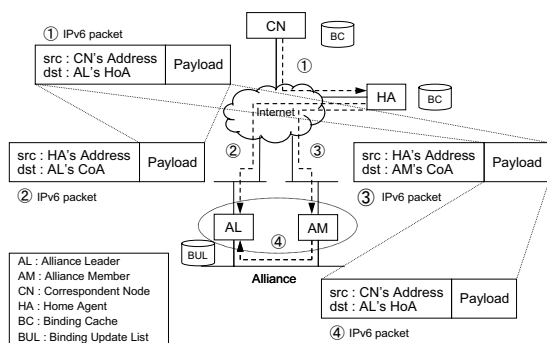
① IPv6 packet

| src : CN's Address<br>dst : AL's HoA | Payload |
|---|---|

CN

BC

①

HA

BC

Internet

②

③

| src : HA's Address<br>dst : AL's CoA | Payload |
|---|---|

② IPv6 packet

| src : HA's Address<br>dst : AM's CoA | Payload |
|---|---|

③ IPv6 packet

AL

AM

④

BUL

Alliance

AL : Alliance Leader
AM : Alliance Member
CN : Correspondent Node
HA : Home Agent
BC : Binding Cache
BUL : Binding Update List

| src : CN's Address<br>dst : AL's HoA | Payload |
|---|---|

④ IPv6 packet